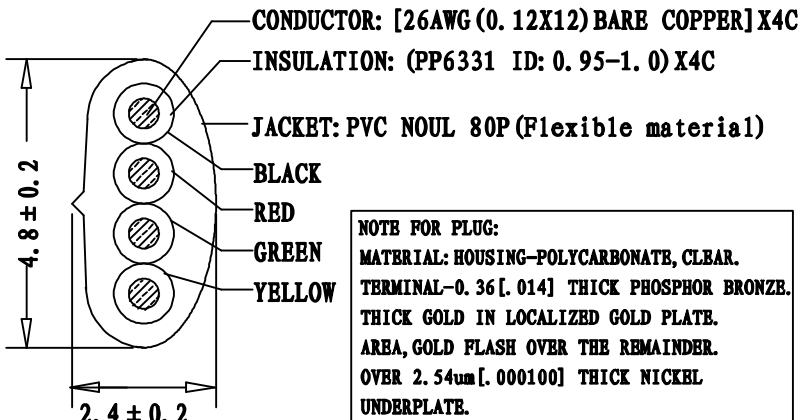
CONDUCTOR: [26AWG (0. 12X12) BARE COPPER] X4C

INSULATION: (PP6331 ID: 0. 95-1. 0) X4C

JACKET: PVC NOUL 80P (Flexible material)

BLACK

RED

GREEN

YELLOW

4.8 ± 0.2

2. 4 ± 0. 2

NOTE FOR PLUG:
MATERIAL: HOUSING-POLYCARBONATE, CLEAR.
TERMINAL-0. 36 [. 014] THICK PHOSPHOR BRONZE.
THICK GOLD IN LOCALIZED GOLD PLATE.
AREA, GOLD FLASH OVER THE REMAINDER.
OVER 2. 54um [. 000100] THICK NICKEL
UNDERPLATE.